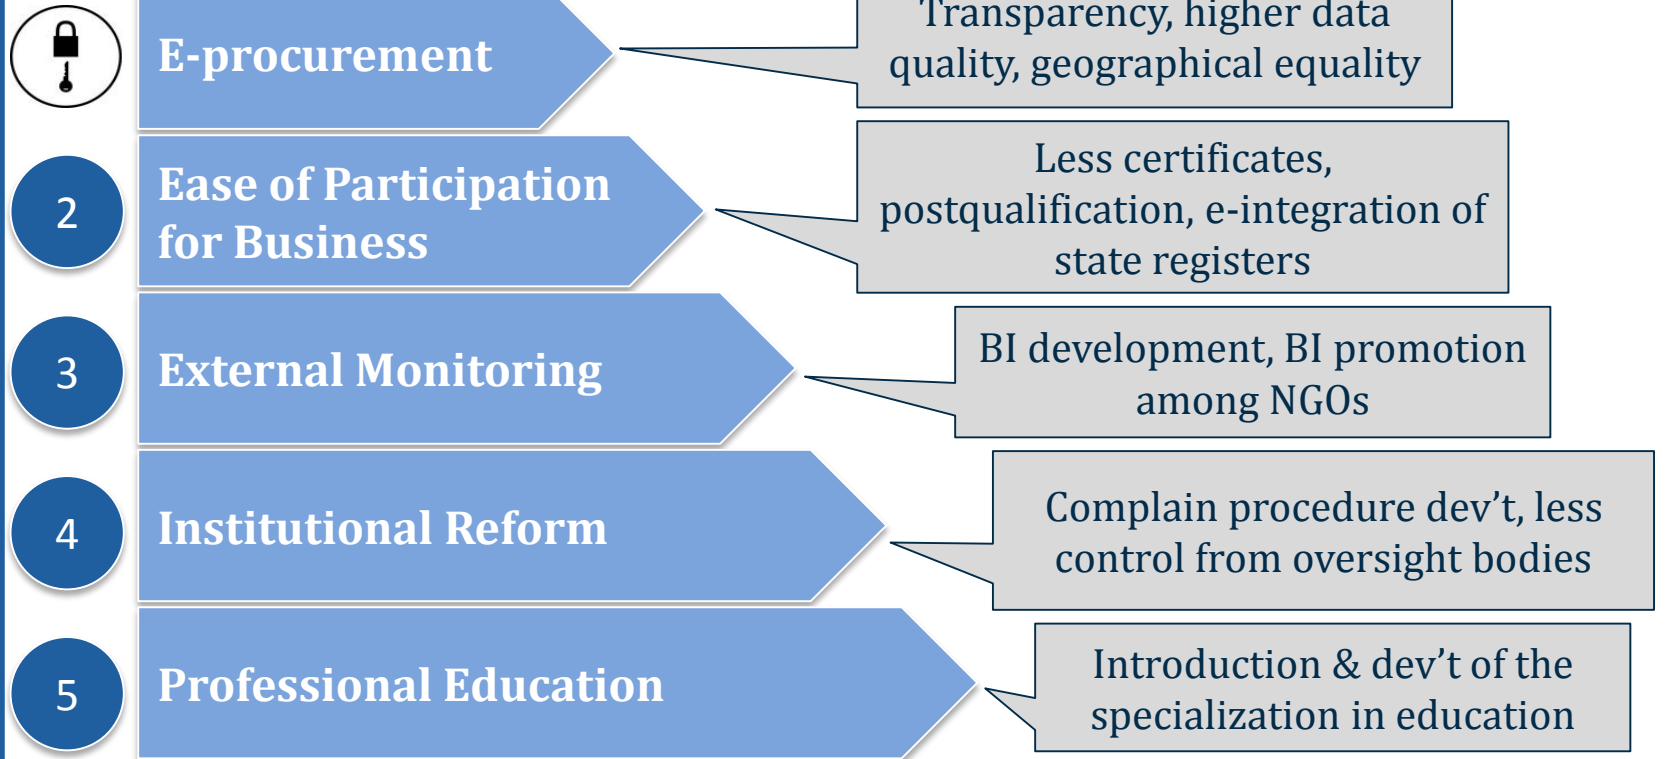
E-procurement

Transparency, higher data quality, geographical equality

2

Ease of Participation for Business

Less certificates, postqualification, e-integration of state registers

3

External Monitoring

BI development, BI promotion among NGOs

4

Institutional Reform

Complain procedure dev’t, less control from oversight bodies

5

Professional Education

Introduction & dev’t of the specialization in education